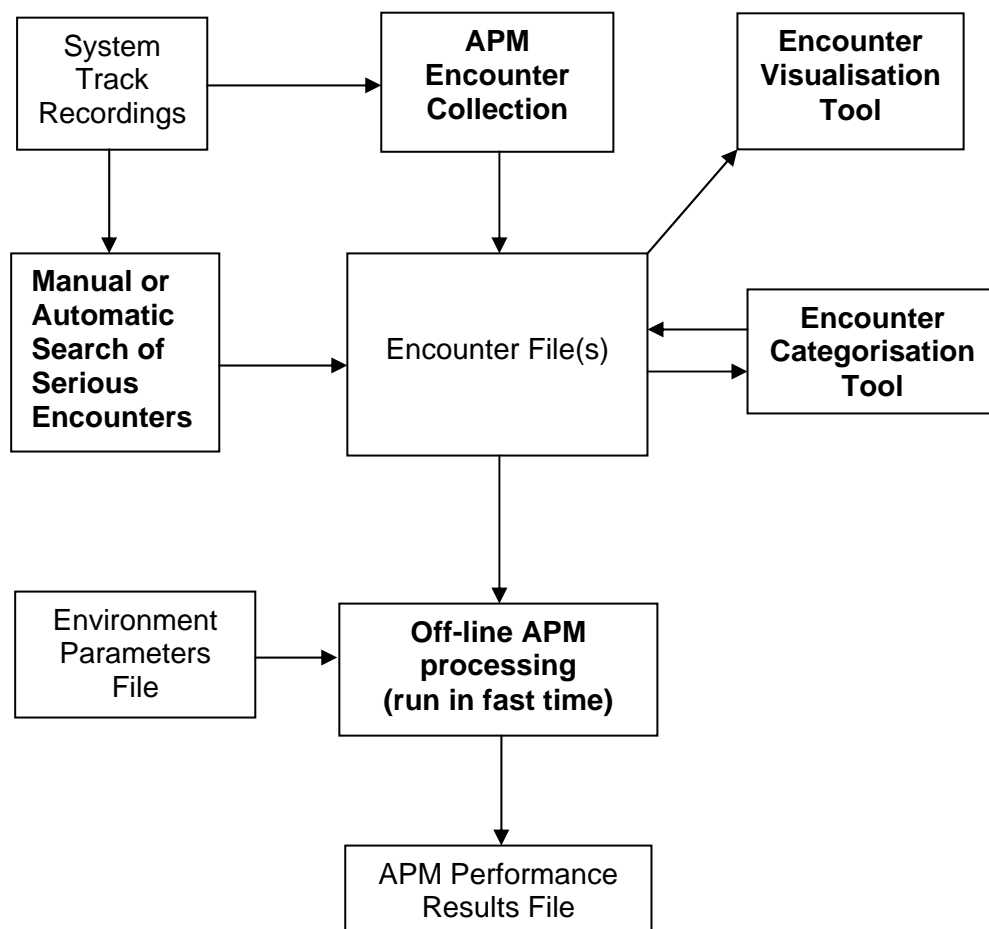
System Track Recordings

APM Encounter Collection

Encounter Visualisation Tool

Manual or Automatic Search of Serious Encounters

Encounter File(s)

Encounter Categorisation Tool

Environment Parameters File

Off-line APM processing (run in fast time)

APM Performance Results File